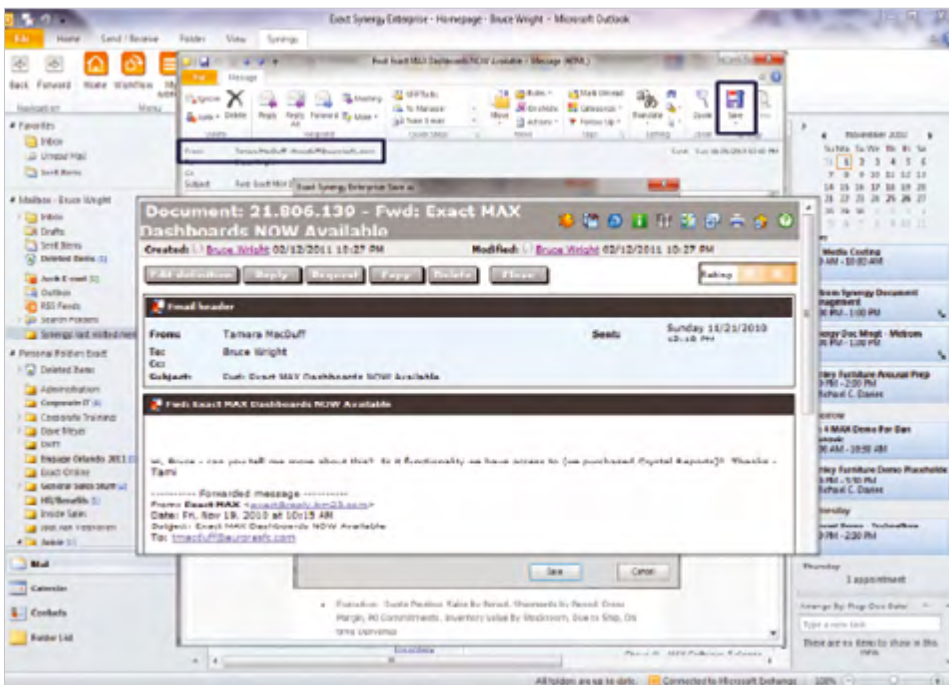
Exact Synergy Enterprise - Homepage - Bruce Wright - Microsoft Outlook

File Home Send / Receive Folder View Synergy

Back Forward Home Workflow

Navigation Menu

Fwd: Exact MAX Dashboards NOW Available - Message (HTML)

File Message

Ignore Junk Delete Reply Reply All Forward Meeting More Move Rules OneNote Actions Mark Unread Categorize Follow Up Translate Zoom Save

Delete Respond Quick Steps Move Tags Editing Zoom

From: Tamara MacDuff

To:

Cc:

Subject: Fwd: Exact MAX D

Exact Synergy Enterprise Save as

# Favorites
Inbox
Unread Mail
Sent Items

# Mailbox - Bruce Wright
Inbox
Drafts
Sent Items
Deleted Items
Junk E-mail
Outbox
RSS Feeds
Search Folders
Synergy last edited items

# Personal Folders Exact
Deleted Items
Administration
Corporate IT
Corporate Training
Dave Meyer
EMTT
Engage Orlando 2011
Exact Online
General Sales Stuff
HR/Benefits
Inside Sales
Jade Ann Vestreem

Mail
Calendar
Contacts
Folder List

Document: 21.806.139 - Fwd: Exact MAX Dashboards NOW Available

Created: Bruce Wright 02/12/2011 10:27 PM Modified: Bruce Wright 02/12/2011 10:27 PM

Edit definition Reply Request Copy Delete Close Rating

Email header

From: Tamara MacDuff Sent: Sunday 11/21/2010 10:18 PM
To: Bruce Wright
Cc:
Subject: Fwd: Exact MAX Dashboards NOW Available

Fwd: Exact MAX Dashboards NOW Available

Hi, Bruce - can you tell me more about this? Is it functionality we have access to (we purchased Crystal Reports)? Thanks - Tami

---------- Forwarded message ----------
From: Exact MAX
Date: Fri, Nov 19, 2010 at 10:15 AM
Subject: Exact MAX Dashboards NOW Available
To: tmacduff@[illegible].com

Save Cancel

Promotion, Quote Position, Sales By Period, Shipments by Period, Gross Margin, PO Commitments, Inventory Value By Stockroom, Due to Ship, On time Deliveries

November 2010
Su Mo Tu We Th Fr Sa

Media Costing
Synergy Document Management
Synergy Doc Mngt - Webcom
Furniture Annual Prep
MAX Demo For Dan
Furniture Demo Placeholder
Thursday
1 appointment

Arrange By: Flag: Due Date
Type a new task
There are no items to show in this view.

All folders are up to date. Connected to Microsoft Exchange 100%